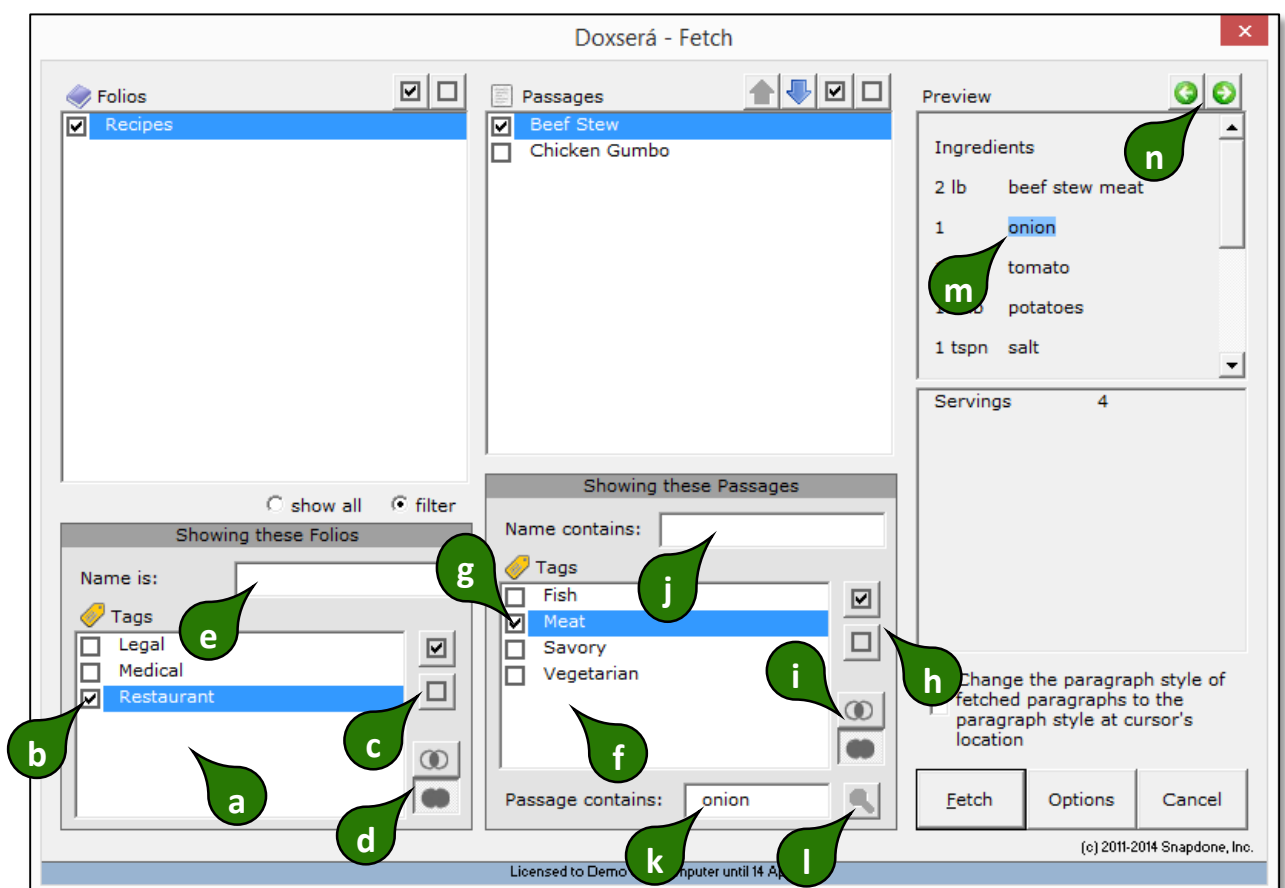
Doxserá - Fetch

Folios
Recipes

show all filter

Showing these Folios
Name is:
Tags
Legal
Medical
Restaurant

Passages
Beef Stew
Chicken Gumbo

Showing these Passages
Name contains:
Tags
Fish
Meat
Savory
Vegetarian

Passage contains: onion

Preview
Ingredients
2 lb beef stew meat
1 onion
tomato
potatoes
1 tspn salt

Servings 4

Change the paragraph style of fetched paragraphs to the paragraph style at cursor's location

Fetch
Options
Cancel

(c) 2011-2014 Snapdone, Inc.

Licensed to Demo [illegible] mputer until 14 Ap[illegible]

a
b
c
d
e
f
g
h
i
j
k
l
m
n